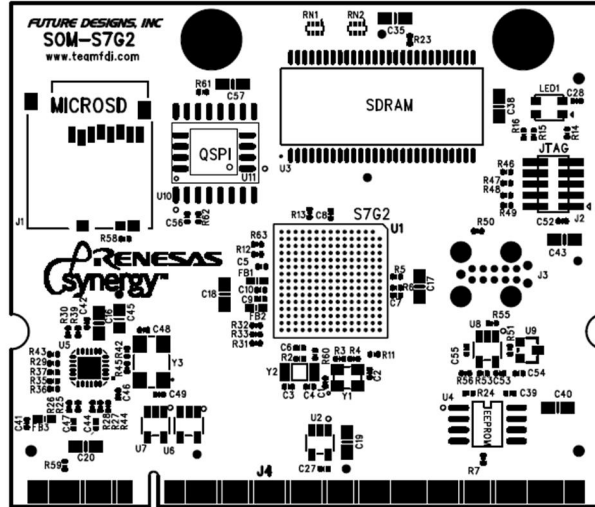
FUTURE DESIGNS, INC
SOM-S7G2
www.teamfdi.com

RN1 RN2 C35 R23

R61 C57

MICROSD

SDRAM

LED1 C28 C38

R16 R15 R14

QSPI

U11 U10 U3

JTAG

R46 R47 R48 R49

C56 R62

J1

R13 C8 S7G2 U1

R50 C52 J2

R58

R63 R12 C5 FB1

C43

RENESAS
synergy

C10 C9 FB2

R5 R6 R7 C17 C18

J3

R30 R39 R16 C45 C42

R32 R33 R31

C6 R2 R60 R3 R4 R11

R55 U8 R51 U9

U5

C48

R43 R29 R37 R35 R36

R45 R42

Y3

Y2 C3 C4 C1 Y1 C2

C55 C54

R56 R53 C53

C46 C49

U4 R24 C39 C40

R26 R25 C47 R28 R27 R44 C41 FB3 C44

EEPROM

U7 U6

U2 C19

C20

R59

C27

J4

R7